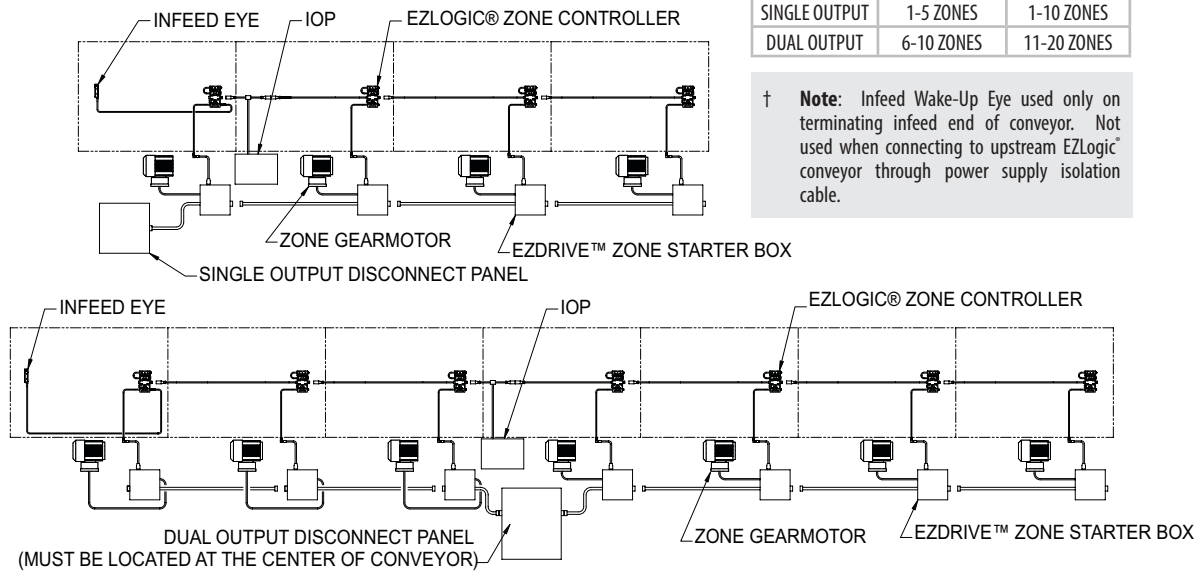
INFEED EYE
IOP
EZLOGIC® ZONE CONTROLLER

| SINGLE OUTPUT | 1-5 ZONES | 1-10 ZONES |
|---|---|---|
| DUAL OUTPUT | 6-10 ZONES | 11-20 ZONES |

† **Note**: Infeed Wake-Up Eye used only on terminating infeed end of conveyor. Not used when connecting to upstream EZLogic® conveyor through power supply isolation cable.

ZONE GEARMOTOR
EZDRIVE™ ZONE STARTER BOX
SINGLE OUTPUT DISCONNECT PANEL

INFEED EYE
IOP
EZLOGIC® ZONE CONTROLLER
DUAL OUTPUT DISCONNECT PANEL (MUST BE LOCATED AT THE CENTER OF CONVEYOR)
ZONE GEARMOTOR
EZDRIVE™ ZONE STARTER BOX